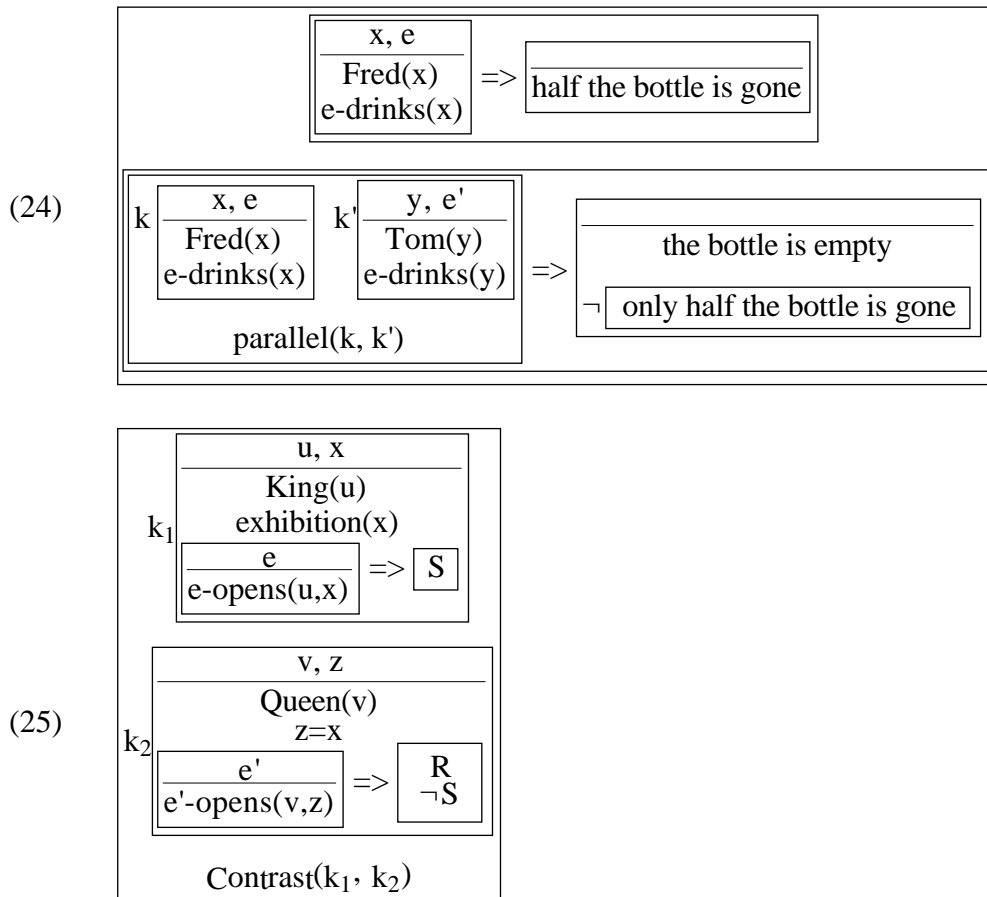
(24)

x, e
Fred(x)
e-drinks(x)
=>
half the bottle is gone

k
x, e
Fred(x)
e-drinks(x)
k'
y, e'
Tom(y)
e-drinks(y)
parallel(k, k')
=>
the bottle is empty
¬ only half the bottle is gone

(25)

$k_1$
u, x
King(u)
exhibition(x)
e
e-opens(u,x)
=> S

$k_2$
v, z
Queen(v)
z=x
e'
e'-opens(v,z)
=> R
¬S

Contrast($k_1$, $k_2$)